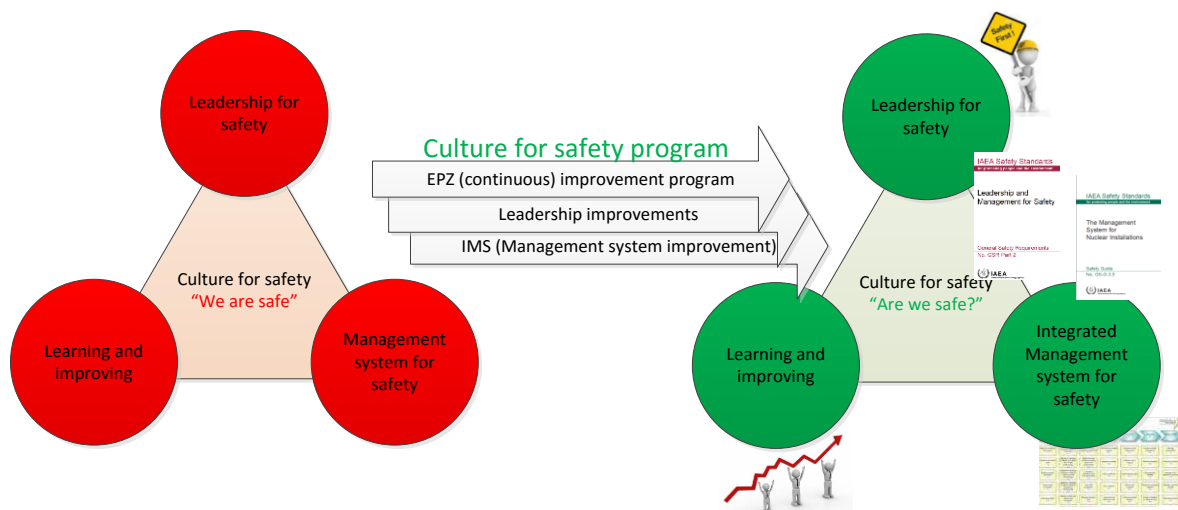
Leadership for safety

Culture for safety
"We are safe"

Learning and improving

Management system for safety

Culture for safety program

EPZ (continuous) improvement program

Leadership improvements

IMS (Management system improvement)

Safety First!

Leadership for safety

IAEA Safety Standards

Leadership and Management for Safety

General Safety Requirements
No. GSR Part 2

IAEA

IAEA Safety Standards

The Management System for Nuclear Installations

Safety Guide

IAEA

Culture for safety
"Are we safe?"

Learning and improving

Integrated Management system for safety